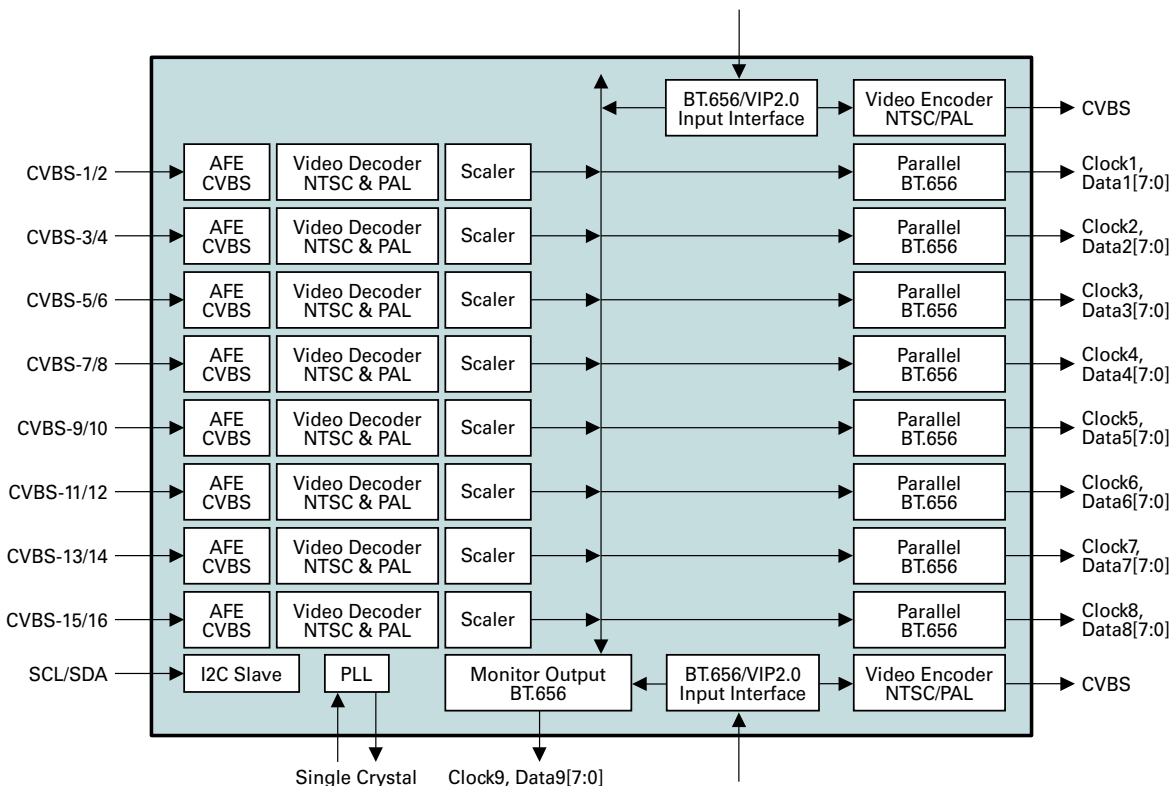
BT.656/VIP2.0 Input Interface

Video Encoder NTSC/PAL

CVBS

CVBS-1/2

AFE CVBS

Video Decoder NTSC & PAL

Scaler

Parallel BT.656

Clock1, Data1[7:0]

CVBS-3/4

AFE CVBS

Video Decoder NTSC & PAL

Scaler

Parallel BT.656

Clock2, Data2[7:0]

CVBS-5/6

AFE CVBS

Video Decoder NTSC & PAL

Scaler

Parallel BT.656

Clock3, Data3[7:0]

CVBS-7/8

AFE CVBS

Video Decoder NTSC & PAL

Scaler

Parallel BT.656

Clock4, Data4[7:0]

CVBS-9/10

AFE CVBS

Video Decoder NTSC & PAL

Scaler

Parallel BT.656

Clock5, Data5[7:0]

CVBS-11/12

AFE CVBS

Video Decoder NTSC & PAL

Scaler

Parallel BT.656

Clock6, Data6[7:0]

CVBS-13/14

AFE CVBS

Video Decoder NTSC & PAL

Scaler

Parallel BT.656

Clock7, Data7[7:0]

CVBS-15/16

AFE CVBS

Video Decoder NTSC & PAL

Scaler

Parallel BT.656

Clock8, Data8[7:0]

SCL/SDA

I2C Slave

PLL

Monitor Output BT.656

BT.656/VIP2.0 Input Interface

Video Encoder NTSC/PAL

CVBS

Single Crystal

Clock9, Data9[7:0]